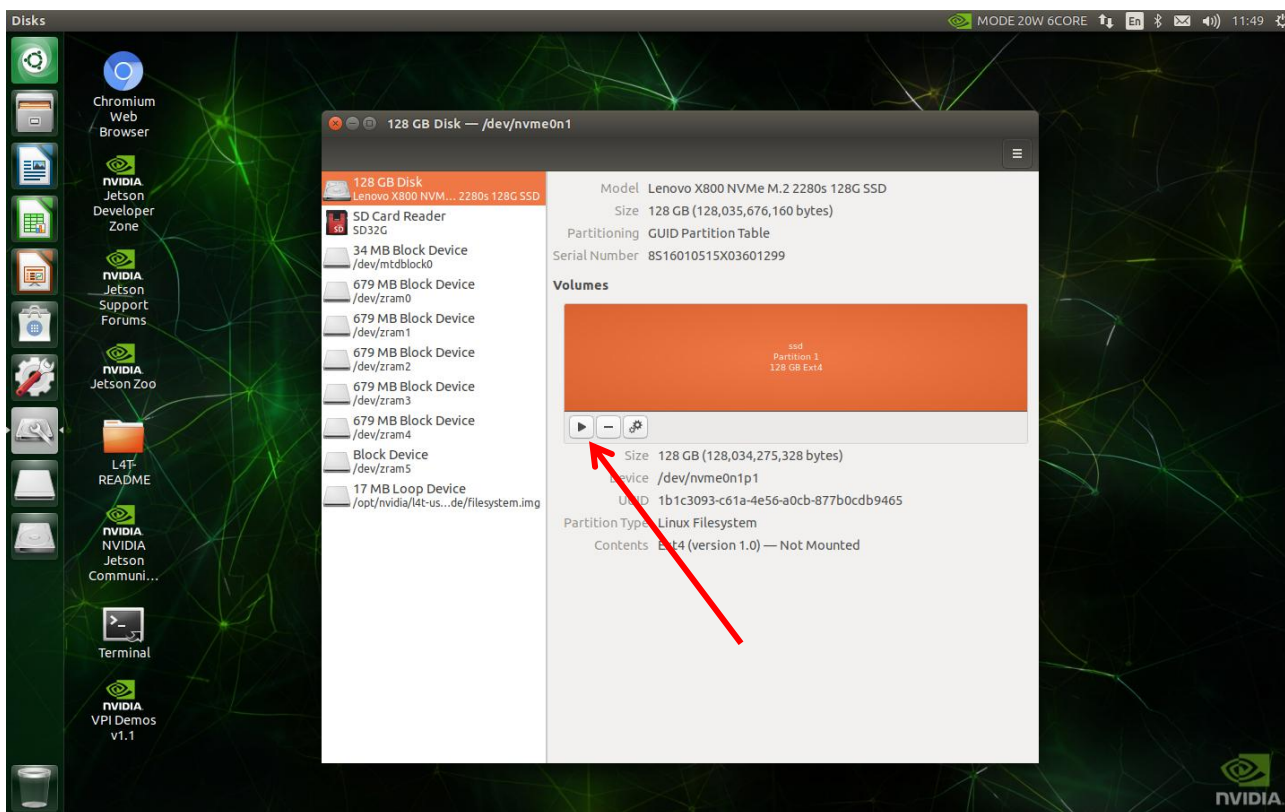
Disks

MODE 20W 6CORE En 11:49

Chromium Web Browser

NVIDIA Jetson Developer Zone

NVIDIA Jetson Support Forums

NVIDIA Jetson Zoo

L4T-README

NVIDIA NVIDIA Jetson Communi...

Terminal

NVIDIA VPI Demos v1.1

128 GB Disk — /dev/nvme0n1

128 GB Disk
Lenovo X800 NVM... 2280s 128G SSD
SD Card Reader
SD32G
34 MB Block Device
/dev/mtdblock0
679 MB Block Device
/dev/zram0
679 MB Block Device
/dev/zram1
679 MB Block Device
/dev/zram2
679 MB Block Device
/dev/zram3
679 MB Block Device
/dev/zram4
Block Device
/dev/zram5
17 MB Loop Device
/opt/nvidia/l4t-us...de/filesystem.img

Model Lenovo X800 NVMe M.2 2280s 128G SSD
Size 128 GB (128,035,676,160 bytes)
Partitioning GUID Partition Table
Serial Number 8S16010515X03601299

Volumes

ssd
Partition 1
128 GB Ext4

Size 128 GB (128,034,275,328 bytes)
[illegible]evice /dev/nvme0n1p1
U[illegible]D 1b1c3093-c61a-4e56-a0cb-877b0cdb9465
Partition Type Linux Filesystem
Contents E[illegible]t4 (version 1.0) — Not Mounted

NVIDIA